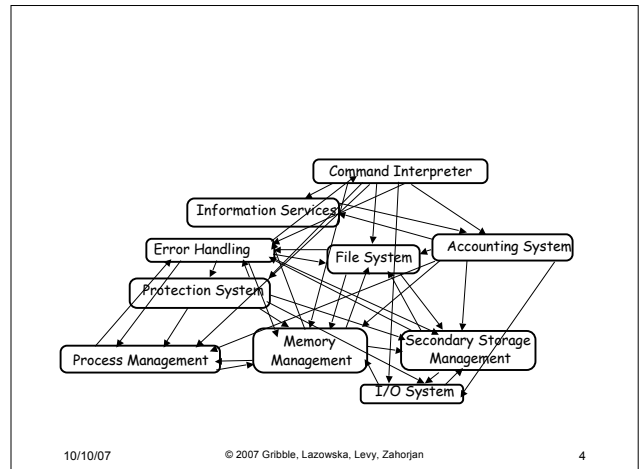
Command Interpreter

Information Services

Error Handling

Accounting System

File System

Protection System

Memory Management

Secondary Storage Management

Process Management

I/O System

10/10/07

© 2007 Gribble, Lazowska, Levy, Zahorjan

4